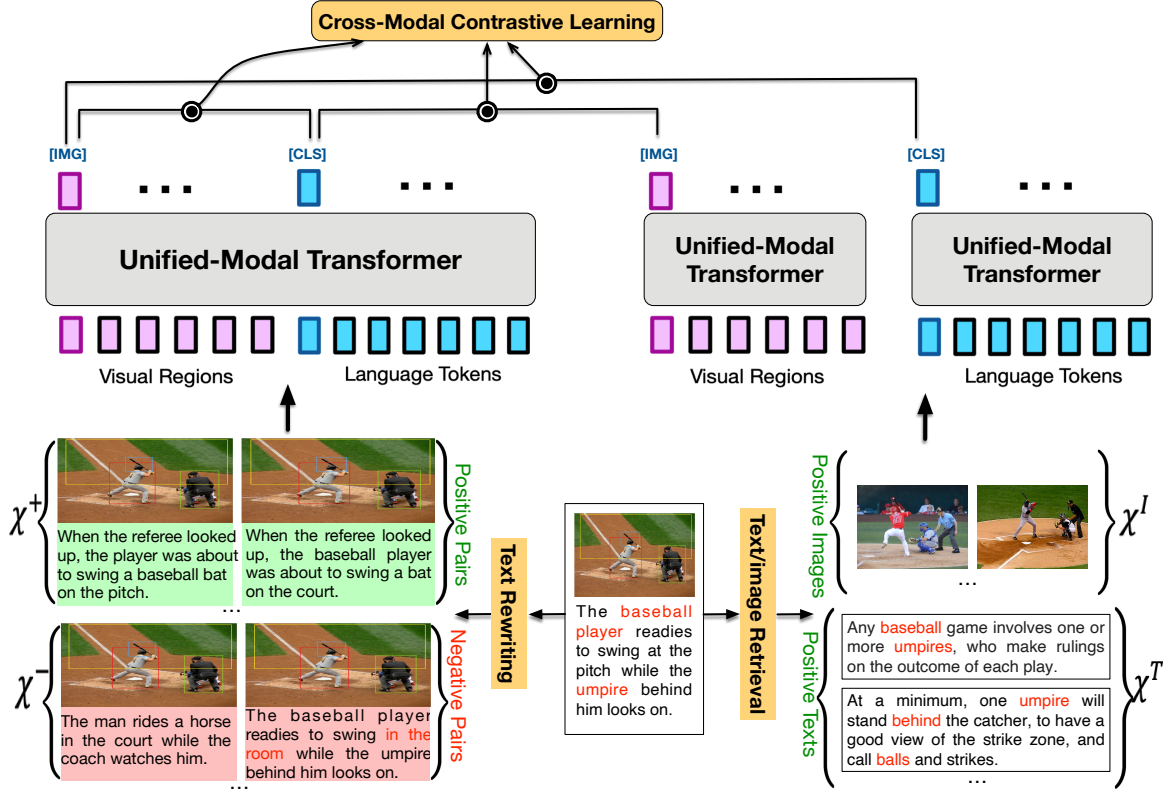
Cross-Modal Contrastive Learning

[IMG] ... [CLS] ...

Unified-Modal Transformer

Visual Regions

Language Tokens

[IMG] ...

Unified-Modal Transformer

Visual Regions

[CLS] ...

Unified-Modal Transformer

Language Tokens

$\chi^{+}$

When the referee looked up, the player was about to swing a baseball bat on the pitch.

When the referee looked up, the baseball player was about to swing a bat on the court.

...

Positive Pairs

$\chi^{-}$

The man rides a horse in the court while the coach watches him.

The baseball player readies to swing in the room while the umpire behind him looks on.

...

Negative Pairs

Text Rewriting

The baseball player readies to swing at the pitch while the umpire behind him looks on.

Text/Image Retrieval

Positive Images

...

$\chi^{I}$

Positive Texts

Any baseball game involves one or more umpires, who make rulings on the outcome of each play.

At a minimum, one umpire will stand behind the catcher, to have a good view of the strike zone, and call balls and strikes.

...

$\chi^{T}$